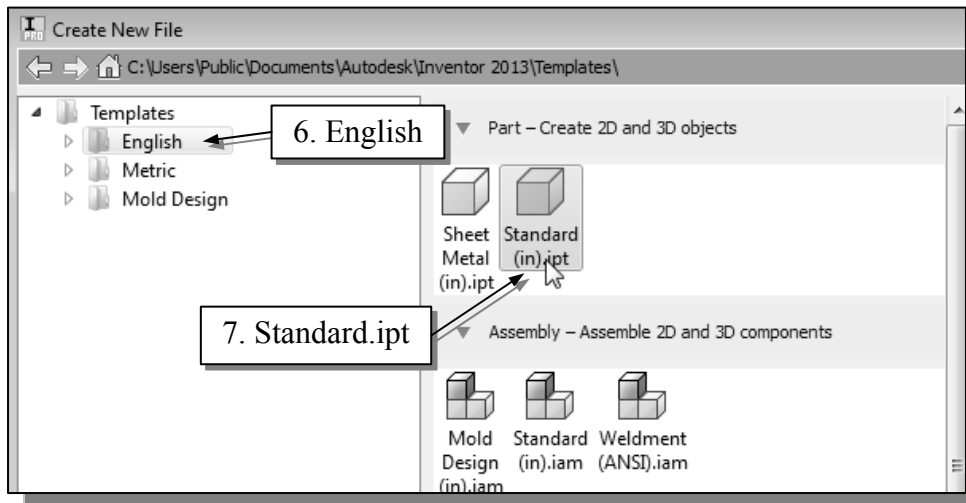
Create New File

C:\Users\Public\Documents\Autodesk\Inventor 2013\Templates\

Templates
English
Metric
Mold Design

6. English

Part – Create 2D and 3D objects

Sheet Metal (in).ipt

Standard (in).ipt

7. Standard.ipt

Assembly – Assemble 2D and 3D components

Mold Design (in).iam

Standard (in).iam

Weldment (ANSI).iam